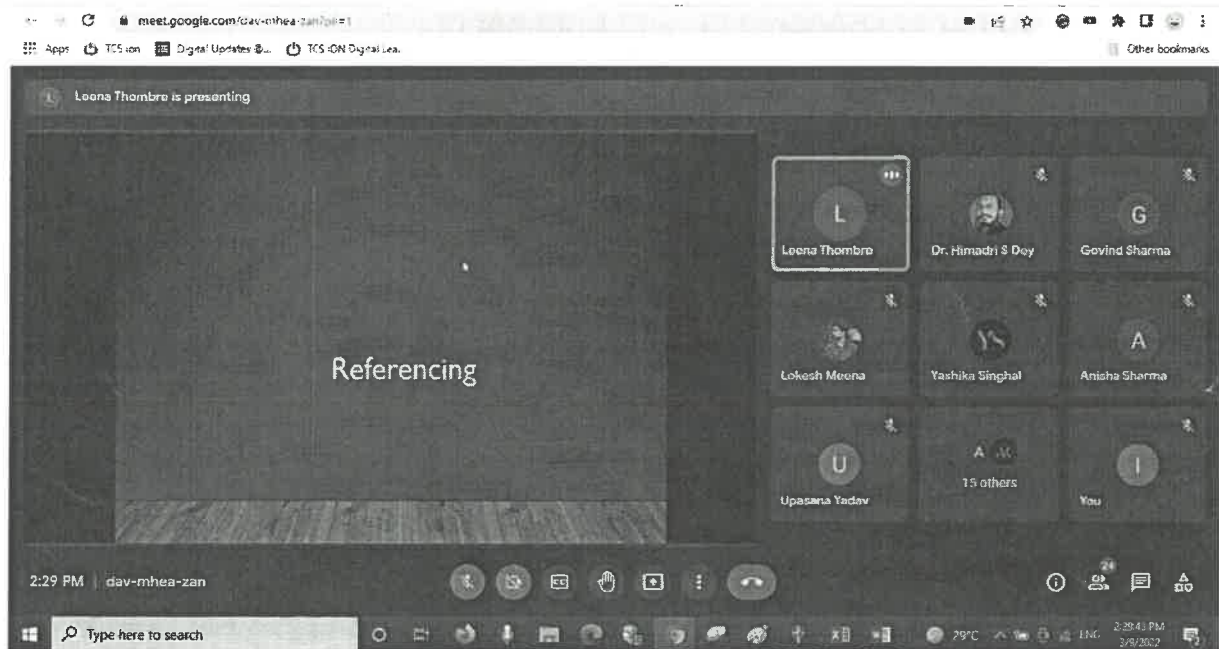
meet.google.com/dav-mhea-zan?pli=1

Apps TCS iON Digital Updates Bu... TCS iON Digital Lea...

Other bookmarks

L Leena Thombre is presenting

Referencing

L
Leena Thombre

Dr. Himadri S Dey

G
Govind Sharma

Lokesh Meena

YS
Yashika Singhal

A
Anisha Sharma

U
Upasana Yadav

A
15 others

I
You

2:29 PM | dav-mhea-zan

CC

24

Type here to search

29°C ENG 2:29:43 PM 3/9/2022